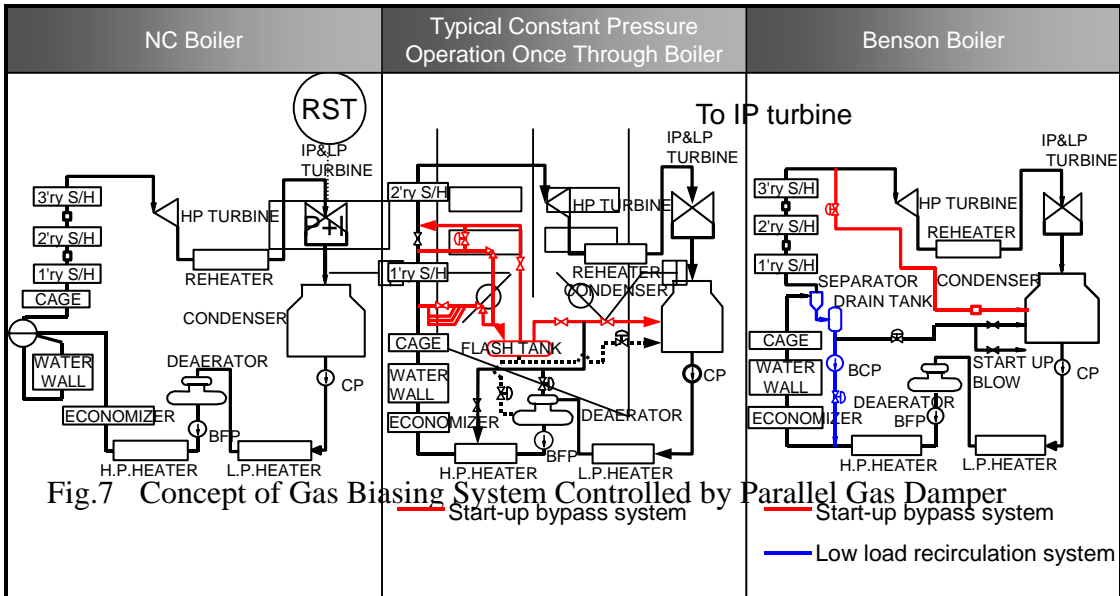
| NC Boiler | Typical Constant Pressure Operation Once Through Boiler | Benson Boiler |
|---|---|---|

RST
IP&LP TURBINE
3'ry S/H
2'ry S/H
1'ry S/H
HP TURBINE
REHEATER
CAGE
CONDENSER
WATER WALL
DEAERATOR
CP
ECONOMIZER
BFP
H.P.HEATER
L.P.HEATER

To IP turbine
IP&LP TURBINE
2'ry S/H
HP TURBINE
1'ry S/H
REHEATER
CONDENSER
CAGE
FLASH TANK
WATER WALL
CP
DEAERATOR
ECONOMIZER
H.P.HEATER
BFP
L.P.HEATER

IP&LP TURBINE
3'ry S/H
HP TURBINE
2'ry S/H
REHEATER
1'ry S/H
SEPARATOR
CONDENSER
DRAIN TANK
CAGE
WATER WALL
BCP
START UP BLOW
CP
DEAERATOR
ECONOMIZER
BFP
H.P.HEATER
L.P.HEATER

Fig.7 Concept of Gas Biasing System Controlled by Parallel Gas Damper

Start-up bypass system
Start-up bypass system
Low load recirculation system